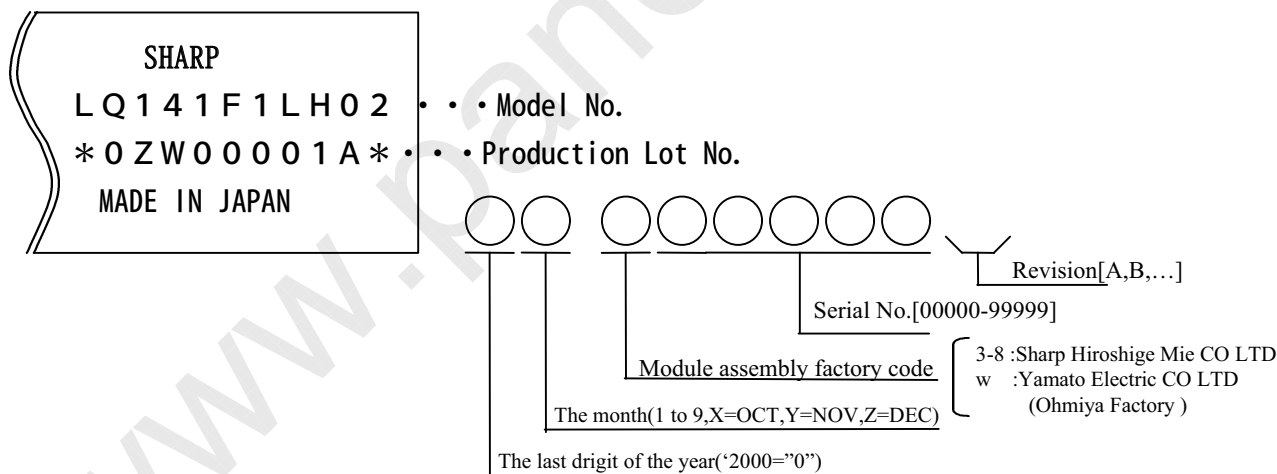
SHARP
LQ141F1LH02 ・・・Model No.
＊0ZW00001A＊・・・Production Lot No.
MADE IN JAPAN

Revision[A,B,…]

Serial No.[00000-99999]

Module assembly factory code

3-8 :Sharp Hiroshige Mie CO LTD
w :Yamato Electric CO LTD (Ohmiya Factory )

The month(1 to 9,X=OCT,Y=NOV,Z=DEC)

The last drigit of the year('2000="0")